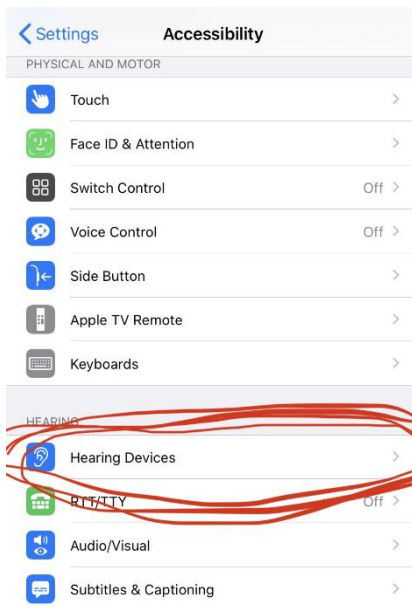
< Settings Accessibility

PHYSICAL AND MOTOR

Touch >

Face ID & Attention >

Switch Control Off >

Voice Control Off >

Side Button >

Apple TV Remote >

Keyboards >

HEARING

Hearing Devices >

RTT/TTY Off >

Audio/Visual >

Subtitles & Captioning >